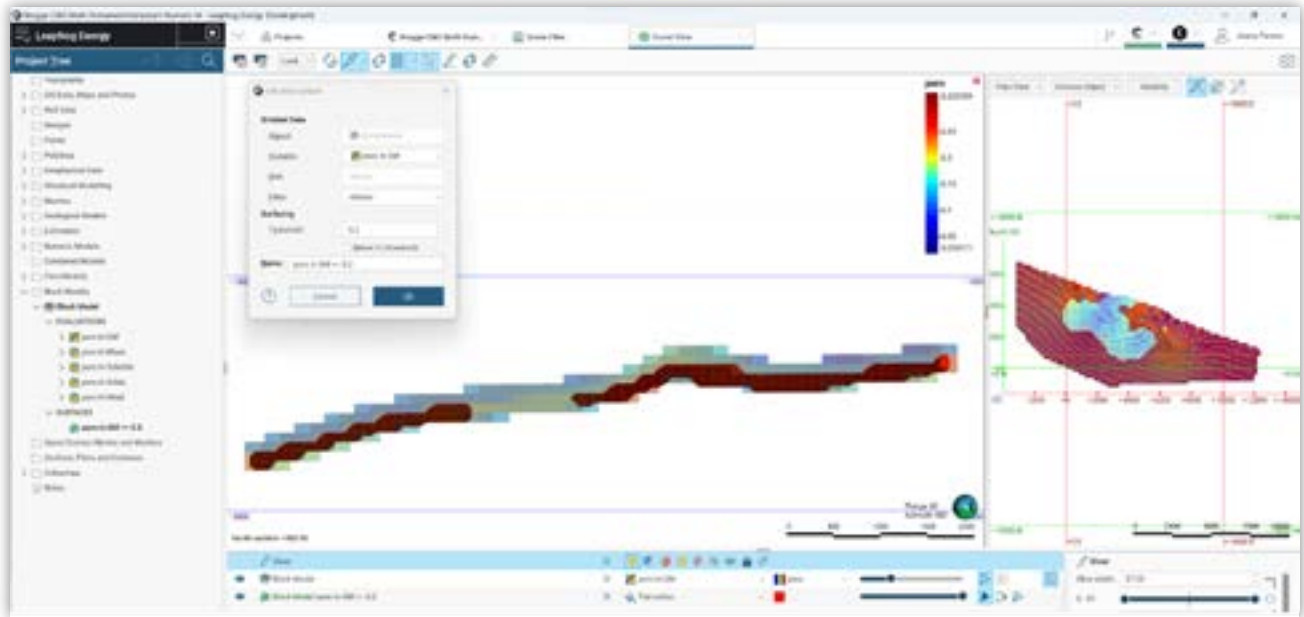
Leapfrog Energy

Project Tree

Topography
GIS Data, Maps and Photos
Well Data
Images
Points
Polylines
Geophysical Data
Structural Modelling
Meshes
Geological Models
Estimation
Numeric Models
Combined Models
Flow Models
Block Models
Block Model
EVALUATIONS
poro in GM
poro in Kfluvi
poro in Subsilo
poro in Sclay
poro in Kred
SURFACES
poro in GM >= 0.3
Saved Scenes, Movies and Weblinks
Sections, Plans and Contours
Colormaps
Notes

Projects
Scene View

New Isosurface

Isosurface Data
Object
Numeric
Unit
Filter
Surfacing
Threshold
Name
poro in GM >= 0.3

Cancel
OK

poro

North section +980.00

Plunge 00
Azimuth 000

0
500
1000
1500
2000

Block Model
Block Model poro in GM >= 0.3
poro in GM
Flat colour
poro

Slicer